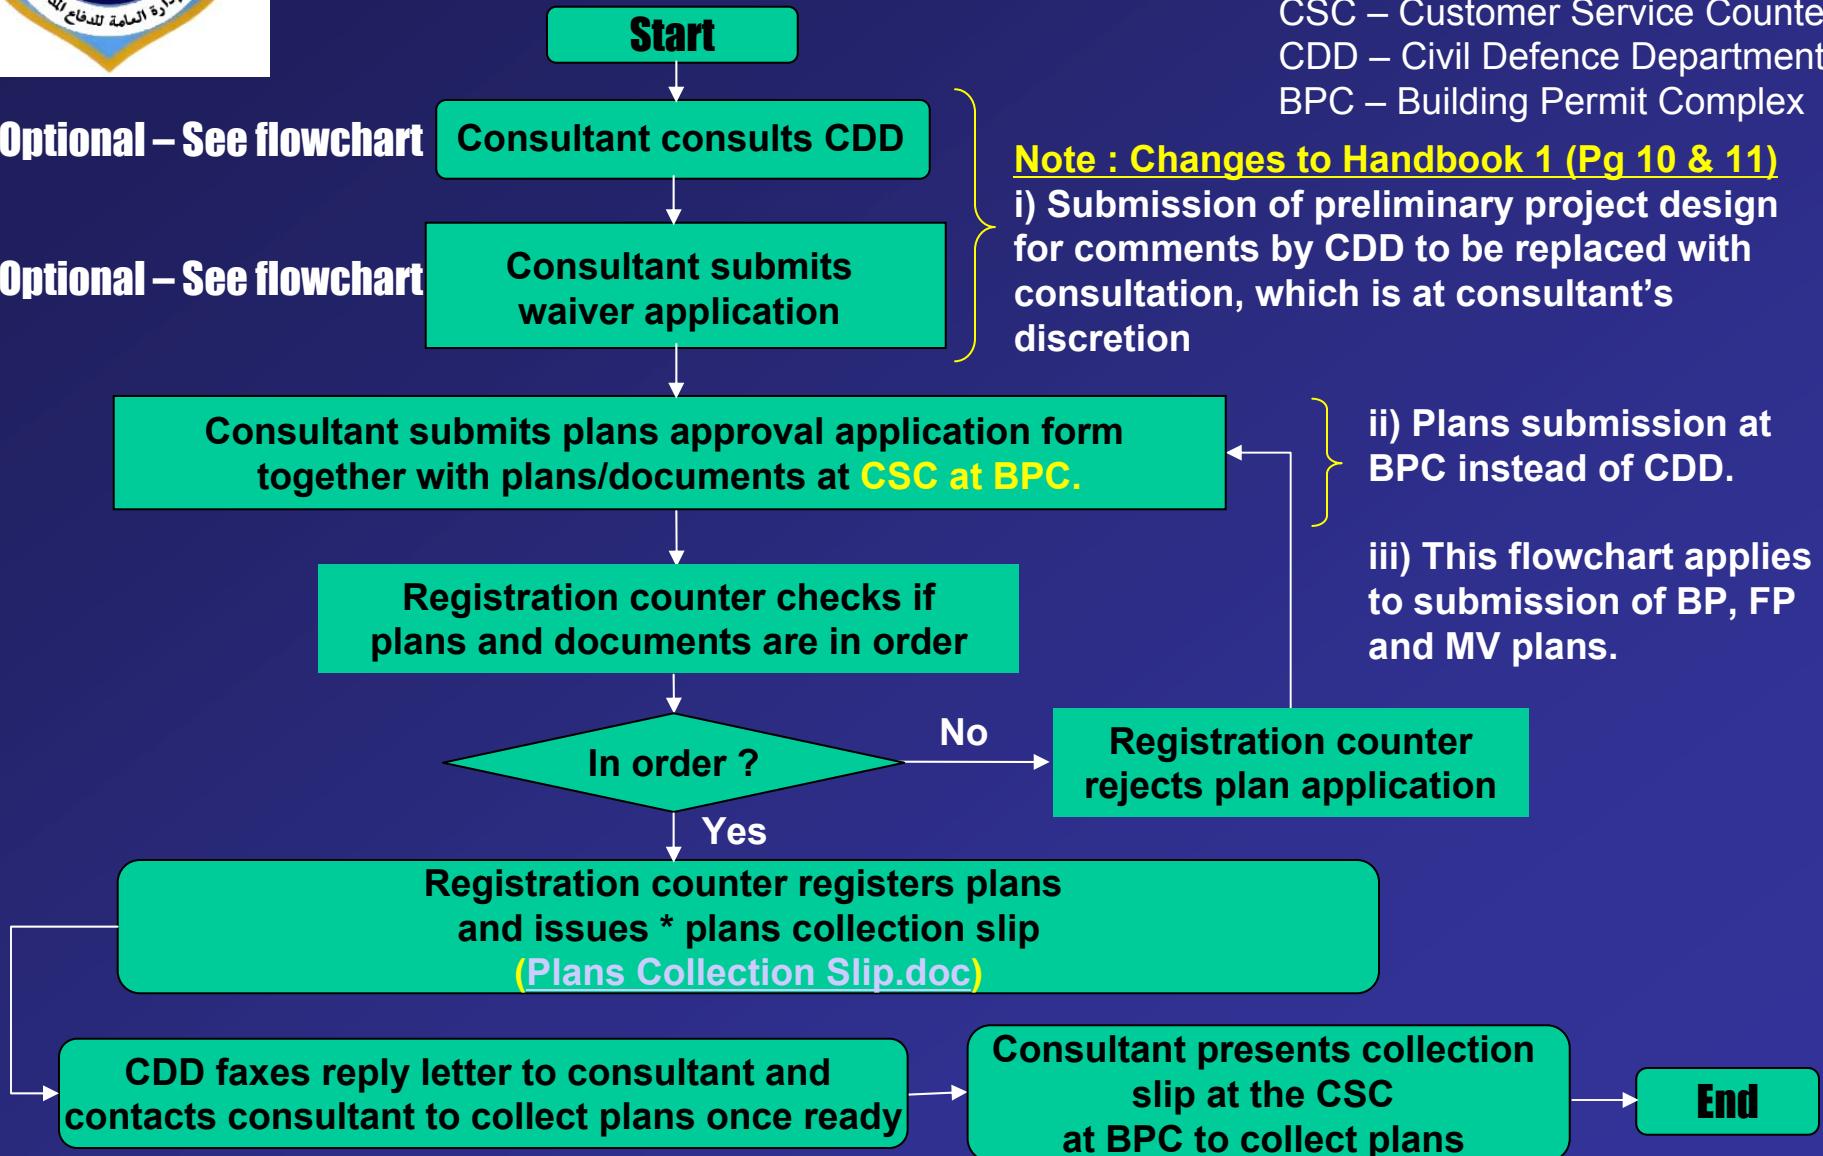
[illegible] العامة للدفاع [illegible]

Start

CSC – Customer Service Counte
CDD – Civil Defence Department
BPC – Building Permit Complex

Optional – See flowchart

Consultant consults CDD

Optional – See flowchart

Consultant submits waiver application

Note : Changes to Handbook 1 (Pg 10 & 11)
i) Submission of preliminary project design for comments by CDD to be replaced with consultation, which is at consultant's discretion

Consultant submits plans approval application form together with plans/documents at CSC at BPC.

ii) Plans submission at BPC instead of CDD.

iii) This flowchart applies to submission of BP, FP and MV plans.

Registration counter checks if plans and documents are in order

In order ?

No

Registration counter rejects plan application

Yes

Registration counter registers plans and issues * plans collection slip (Plans Collection Slip.doc)

CDD faxes reply letter to consultant and contacts consultant to collect plans once ready

Consultant presents collection slip at the CSC at BPC to collect plans

End